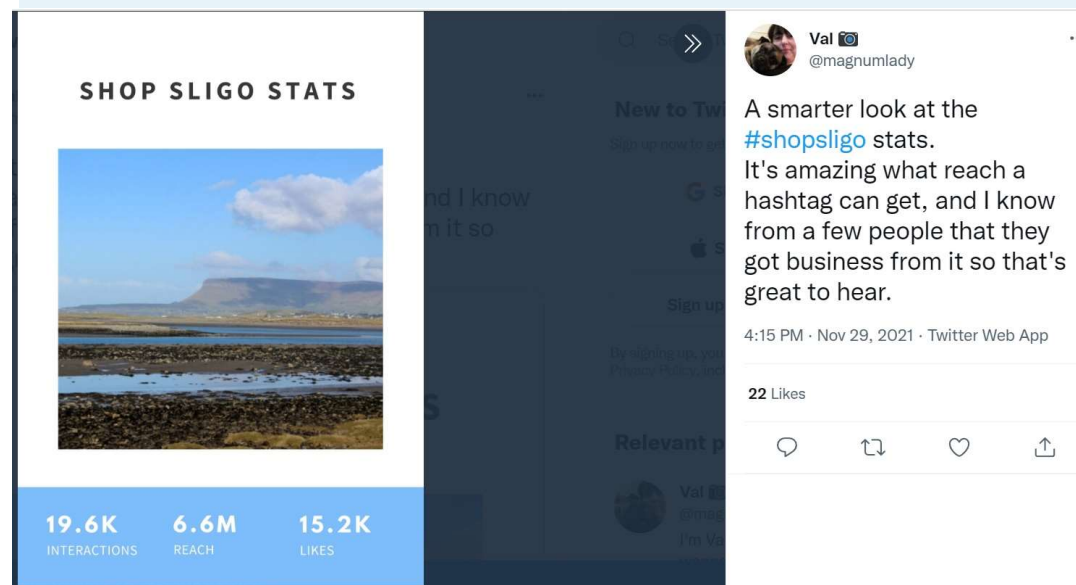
SHOP SLIGO STATS

19.6K
INTERACTIONS

6.6M
REACH

15.2K
LIKES

Val 📷
@magnumlady

A smarter look at the #shopsligo stats.
It's amazing what reach a hashtag can get, and I know from a few people that they got business from it so that's great to hear.

4:15 PM · Nov 29, 2021 · Twitter Web App

22 Likes